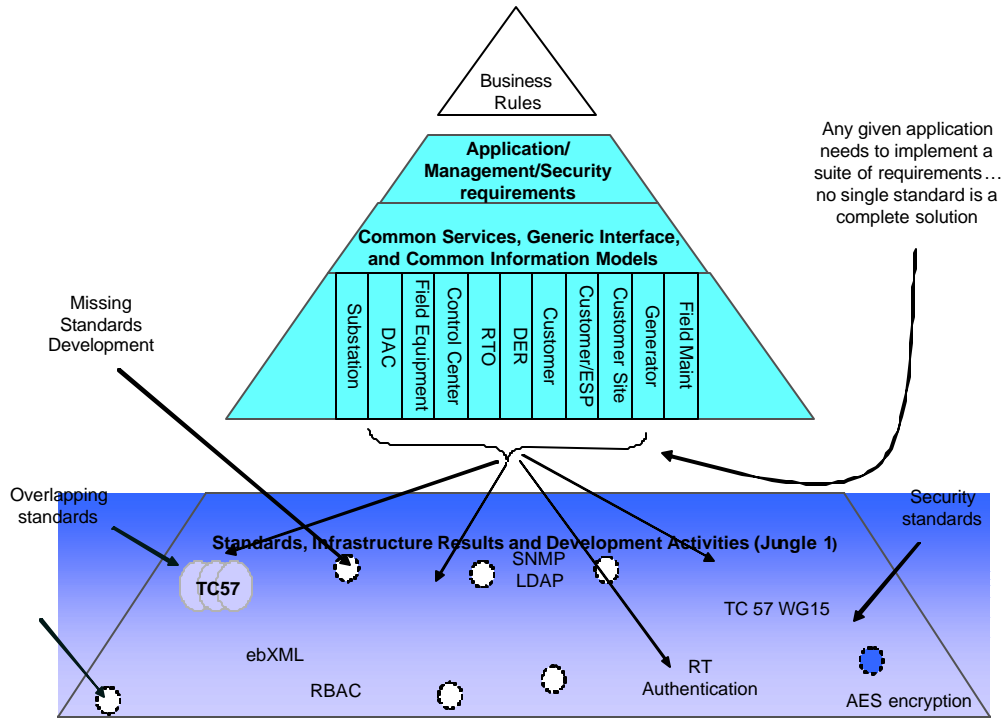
Business Rules

Application/ Management/Security requirements

Common Services, Generic Interface, and Common Information Models

Substation

DAC

Field Equipment

Control Center

RTO

DER

Customer

Customer/ESP

Customer Site

Generator

Field Maint

Any given application needs to implement a suite of requirements… no single standard is a complete solution

Missing Standards Development

Overlapping standards

Security standards

Standards, Infrastructure Results and Development Activities (Jungle 1)

TC57

SNMP

LDAP

TC 57 WG15

ebXML

RT Authentication

RBAC

AES encryption